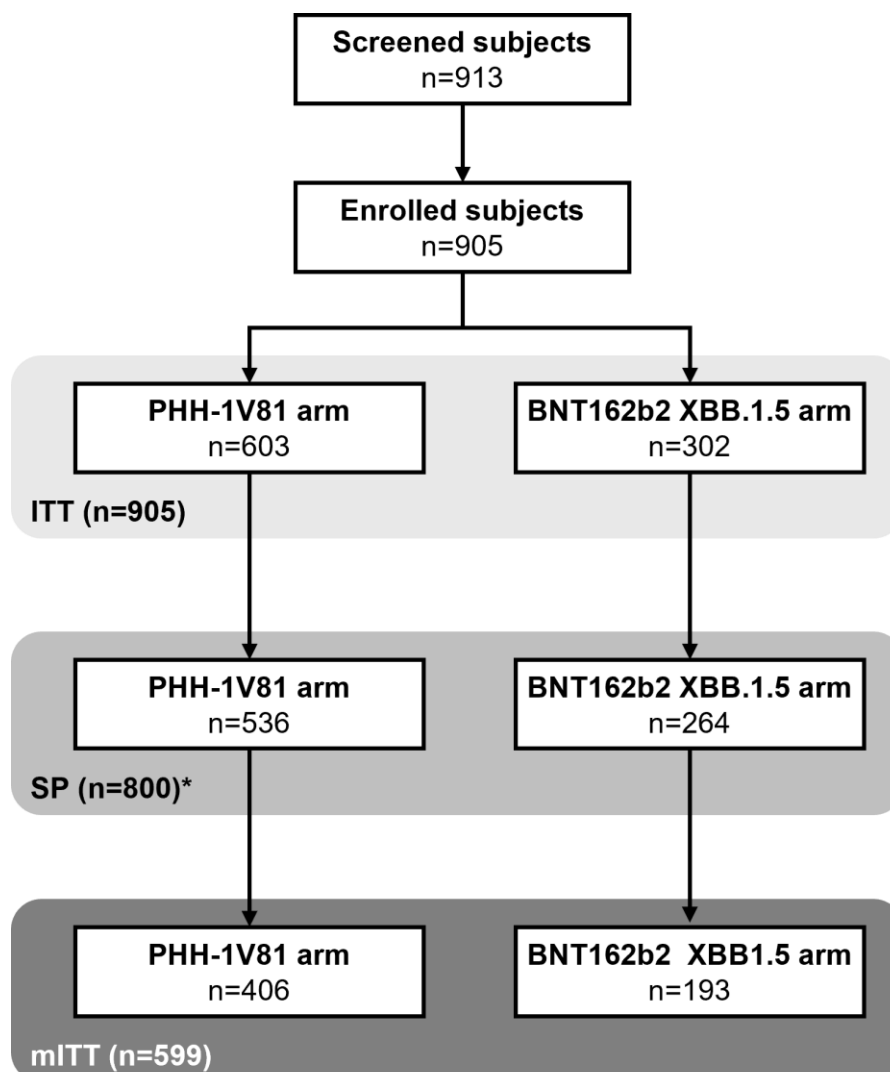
Screened subjects
n=913

Enrolled subjects
n=905

PHH-1V81 arm
n=603

BNT162b2 XBB.1.5 arm
n=302

ITT (n=905)

PHH-1V81 arm
n=536

BNT162b2 XBB.1.5 arm
n=264

SP (n=800)*

PHH-1V81 arm
n=406

BNT162b2 XBB1.5 arm
n=193

mITT (n=599)